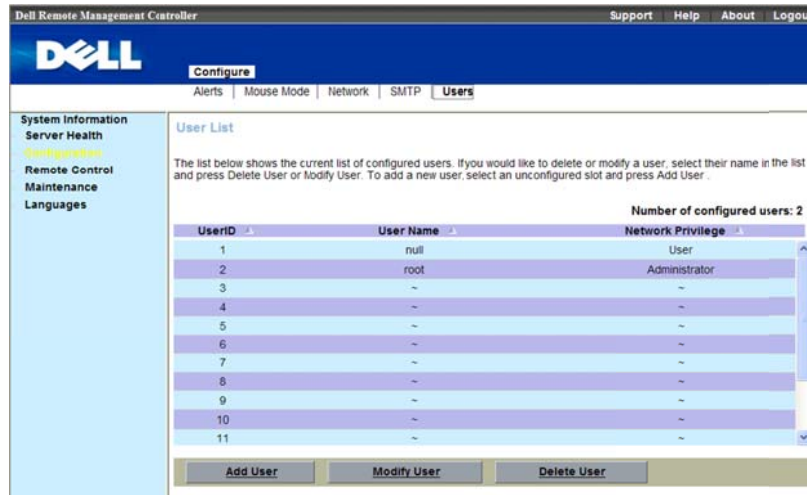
Dell Remote Management Controller

Support Help About Logou

DELL

Configure

Alerts | Mouse Mode | Network | SMTP | Users

System Information
Server Health
Configuration
Remote Control
Maintenance
Languages

User List

The list below shows the current list of configured users. Ifyou would like to delete or modify a user, select their name in the list and press Delete User or Modify User. To add a new user, select an unconfigured slot and press Add User .

Number of configured users: 2

| UserID | User Name | Network Privilege |
|---|---|---|
| 1 | null | User |
| 2 | root | Administrator |
| 3 | ~ | ~ |
| 4 | ~ | ~ |
| 5 | ~ | ~ |
| 6 | ~ | ~ |
| 7 | ~ | ~ |
| 8 | ~ | ~ |
| 9 | ~ | ~ |
| 10 | ~ | ~ |
| 11 | ~ | ~ |

Add User Modify User Delete User